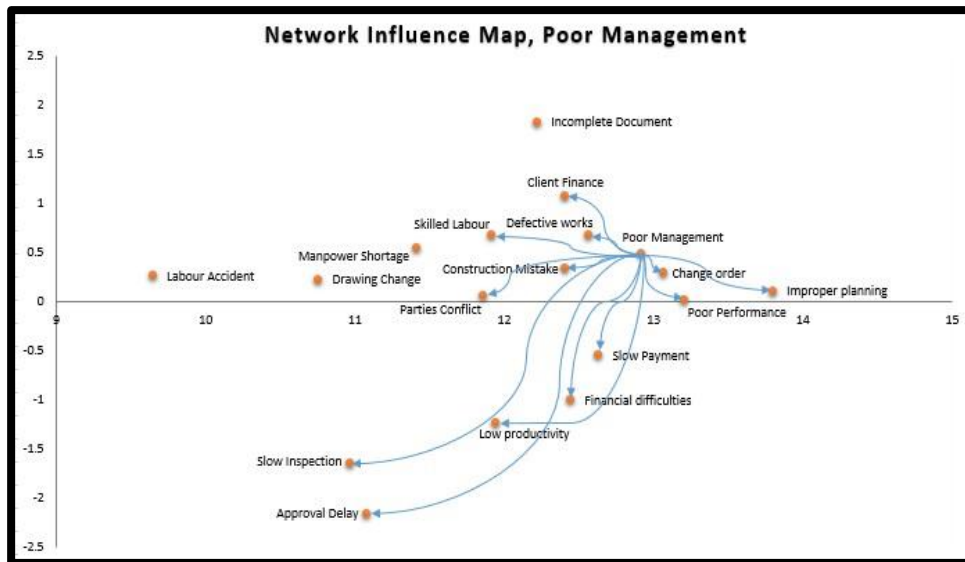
Network Influence Map, Poor Management

2.5
2
1.5
1
0.5
0
-0.5
-1
-1.5
-2
-2.5

9
10
11
12
13
14
15

Incomplete Document
Client Finance
Skilled Labour
Defective works
Poor Management
Manpower Shortage
Labour Accident
Drawing Change
Construction Mistake
Change order
Improper planning
Parties Conflict
Poor Performance
Slow Payment
Financial difficulties
Low productivity
Slow Inspection
Approval Delay